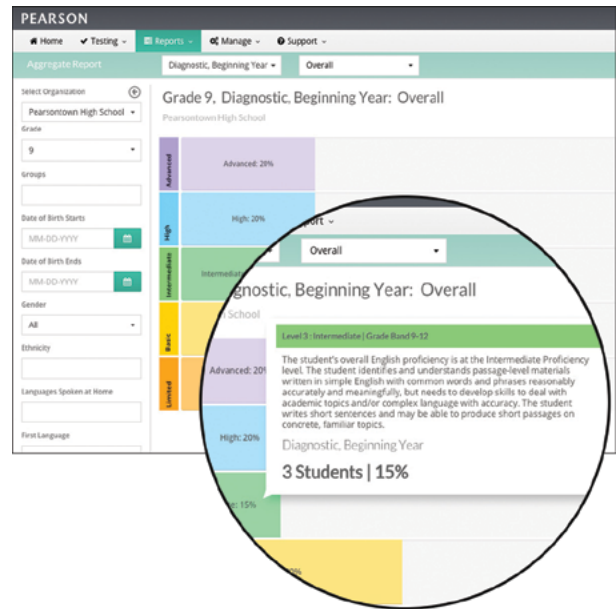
PEARSON

Home ✔ Testing ⌄ Reports ⌄ Manage ⌄ Support ⌄

Aggregate Report

Diagnostic, Beginning Year

Overall

Select Organization

Pearsontown High School

Grade

9

Groups

Date of Birth Starts

MM-DD-YYYY

Date of Birth Ends

MM-DD-YYYY

Gender

All

Ethnicity

Languages Spoken at Home

First Language

Grade 9, Diagnostic, Beginning Year: Overall

Pearsontown High School

Advanced

Advanced: 20%

High

High: 20%

Intermediate

Intermediate

Basic

Limited

eport ⌄

Overall

gnostic, Beginning Year: Overall

School

Advanced: 20

High: 20%

: 15%

Level 3 : Intermediate | Grade Band 9-12

The student's overall English proficiency is at the Intermediate Proficiency level. The student identifies and understands passage-level materials written in simple English with common words and phrases reasonably accurately and meaningfully, but needs to develop skills to deal with academic topics and/or complex language with accuracy. The student writes short sentences and may be able to produce short passages on concrete, familiar topics.

Diagnostic, Beginning Year

3 Students | 15%

0%